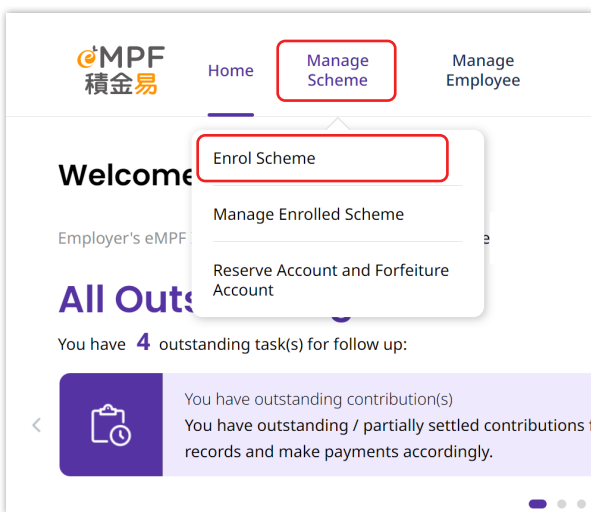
eMPF
積金易

Home

Manage Scheme

Manage Employee

Enrol Scheme

Manage Enrolled Scheme

Reserve Account and Forfeiture Account

Welcome

Employer's eMPF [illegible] e

All Outs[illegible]g

You have 4 outstanding task(s) for follow up:

You have outstanding contribution(s)

You have outstanding / partially settled contributions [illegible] records and make payments accordingly.